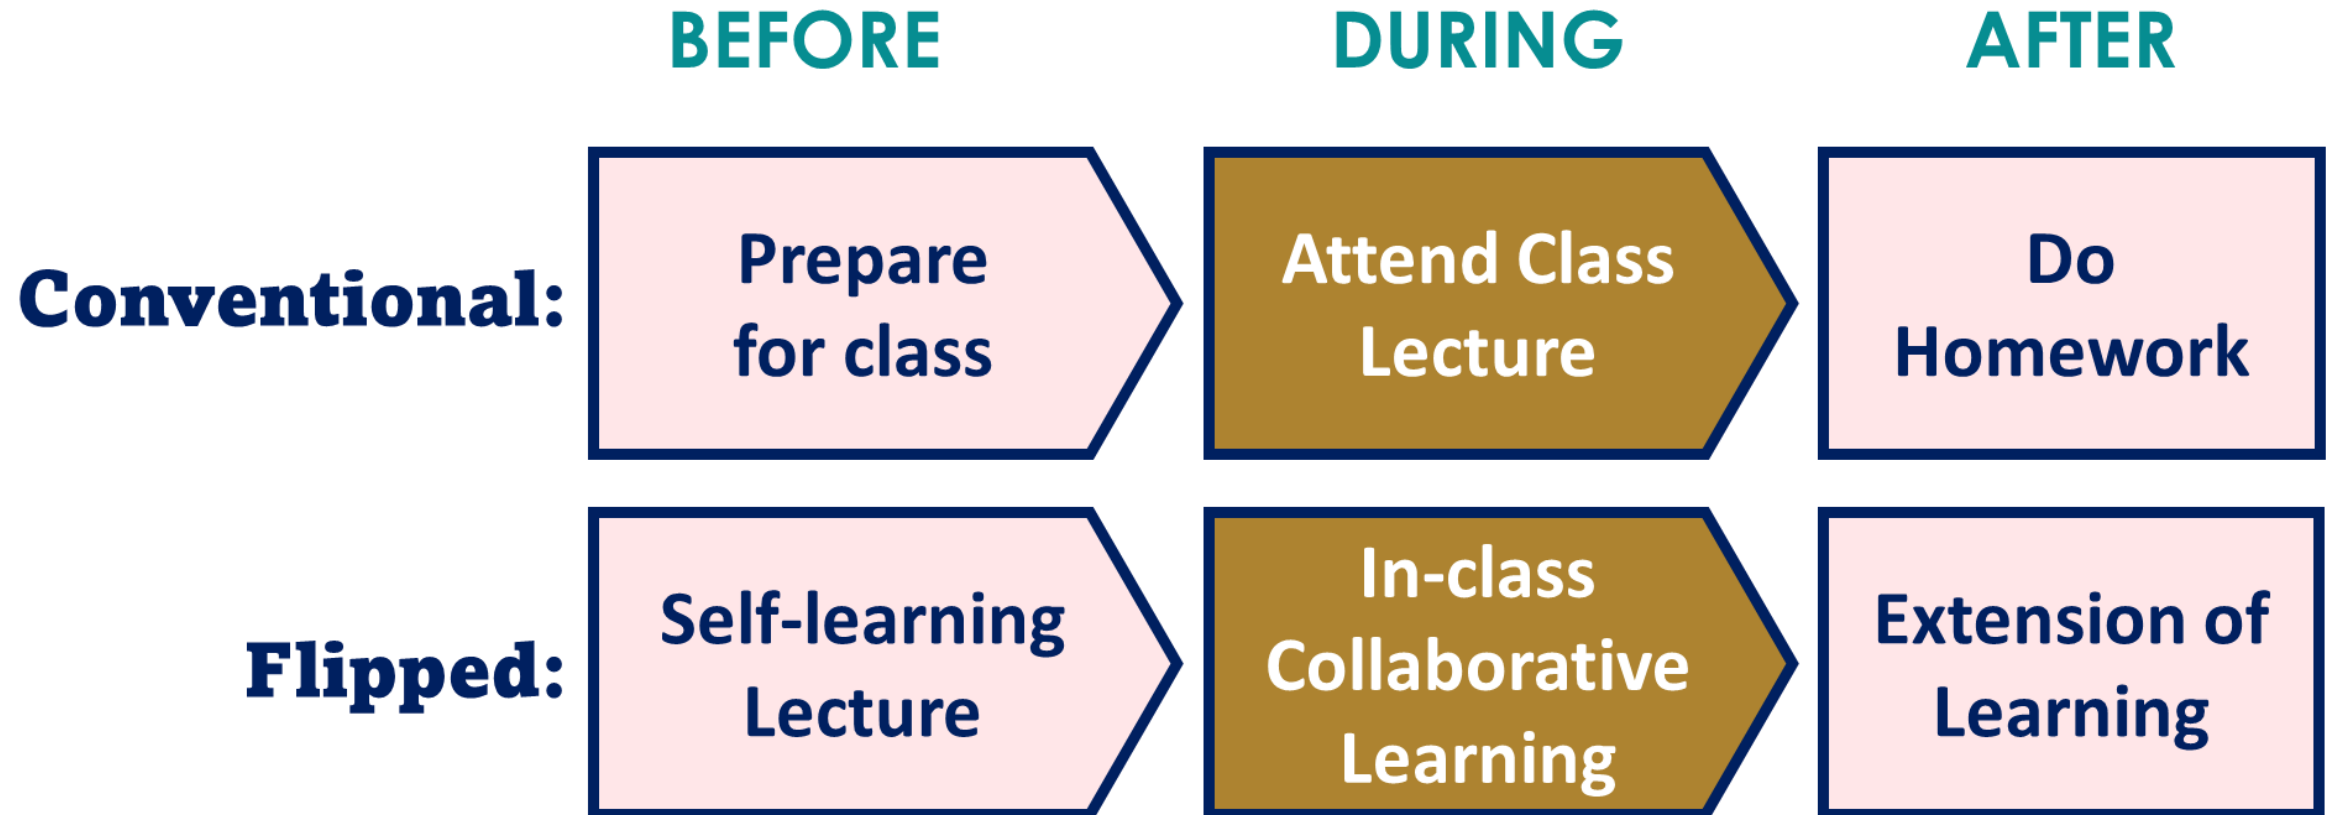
|  | BEFORE | DURING | AFTER |
|---|---|---|---|
| Conventional: | Prepare for class | Attend Class Lecture | Do Homework |
| Flipped: | Self-learning Lecture | In-class Collaborative Learning | Extension of Learning |